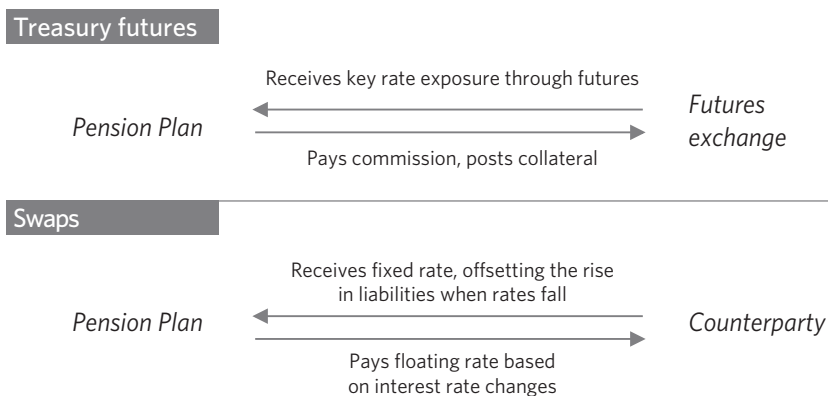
Treasury futures

Receives key rate exposure through futures

Pension Plan

Futures exchange

Pays commission, posts collateral

Swaps

Receives fixed rate, offsetting the rise in liabilities when rates fall

Pension Plan

Counterparty

Pays floating rate based on interest rate changes